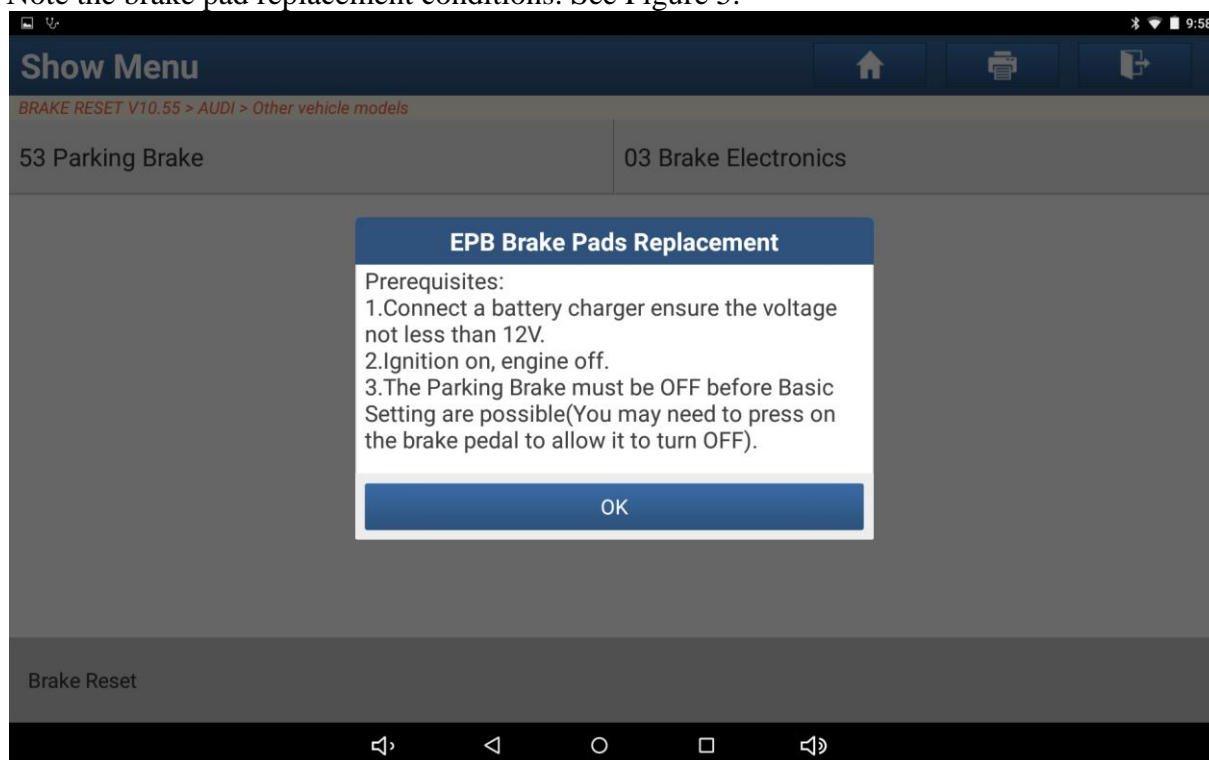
Note the brake pad replacement conditions. See Figure 5.

9:58

Show Menu

BRAKE RESET V10.55 > AUDI > Other vehicle models

53 Parking Brake

03 Brake Electronics

EPB Brake Pads Replacement

Prerequisites:
1.Connect a battery charger ensure the voltage not less than 12V.
2.Ignition on, engine off.
3.The Parking Brake must be OFF before Basic Setting are possible(You may need to press on the brake pedal to allow it to turn OFF).

OK

Brake Reset